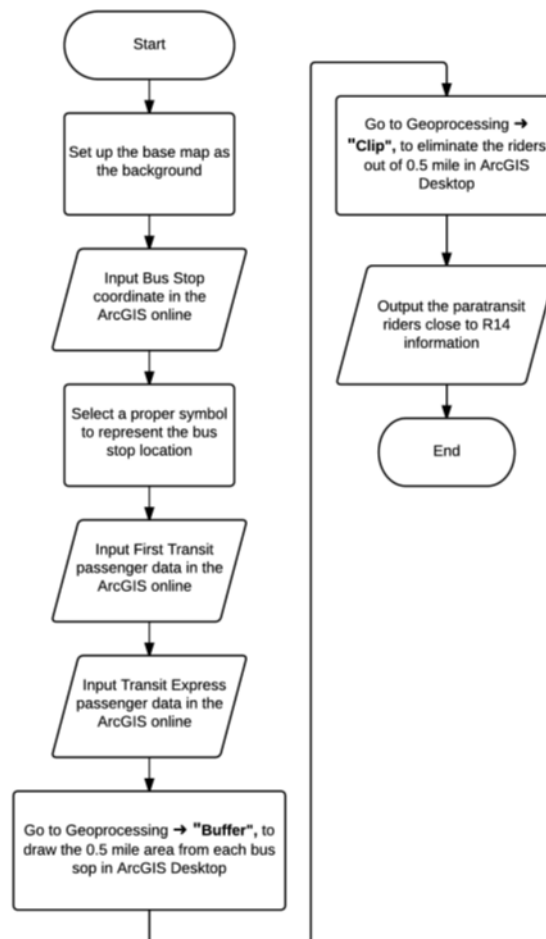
Start

Set up the base map as the background

Input Bus Stop coordinate in the ArcGIS online

Select a proper symbol to represent the bus stop location

Input First Transit passenger data in the ArcGIS online

Input Transit Express passenger data in the ArcGIS online

Go to Geoprocessing ➜ **"Buffer",** to draw the 0.5 mile area from each bus sop in ArcGIS Desktop

Go to Geoprocessing ➜ **"Clip",** to eliminate the riders out of 0.5 mile in ArcGIS Desktop

Output the paratransit riders close to R14 information

End